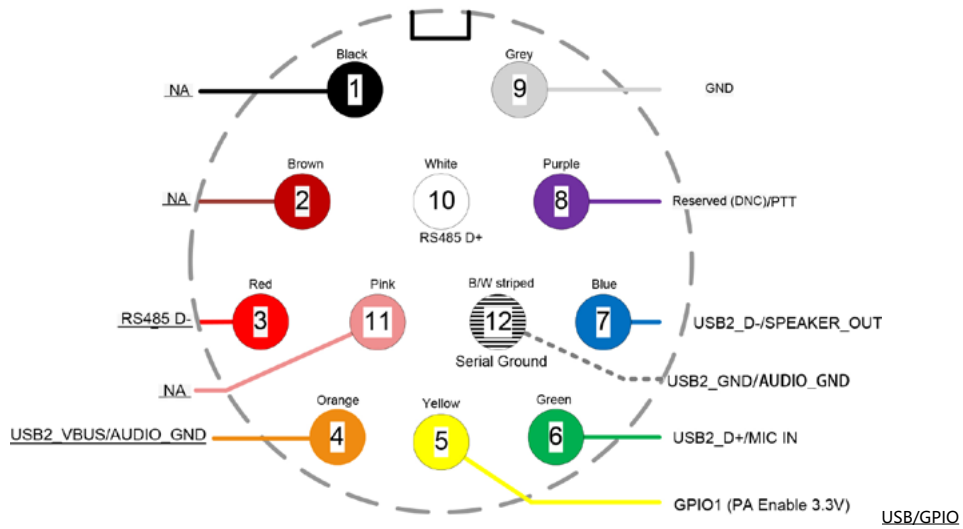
Black
1
NA
Grey
9
GND
Brown
2
NA
White
10
RS485 D+
Purple
8
Reserved (DNC)/PTT
Red
3
RS485 D-
Pink
11
NA
B/W striped
12
Serial Ground
Blue
7
USB2_D-/SPEAKER_OUT
USB2_GND/AUDIO_GND
Orange
4
USB2_VBUS/AUDIO_GND
Yellow
5
Green
6
USB2_D+/MIC IN
GPIO1 (PA Enable 3.3V)
USB/GPIO